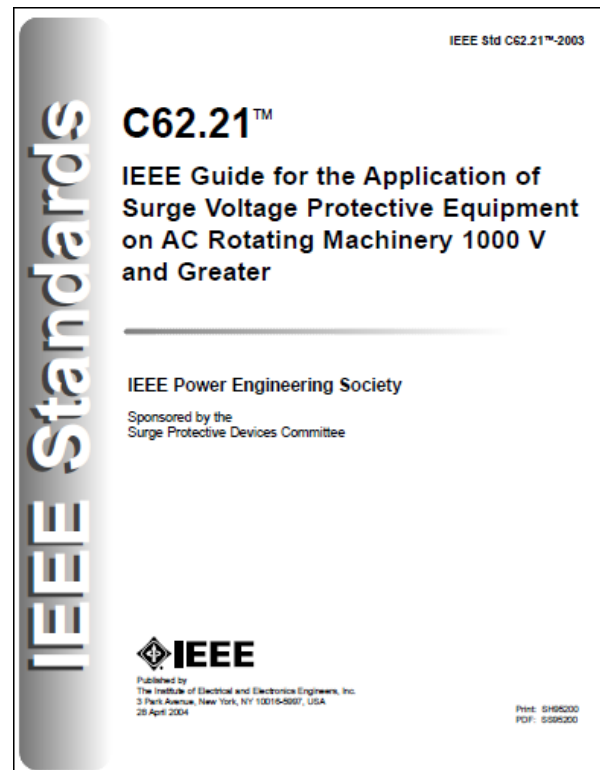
IEEE Std C62.21™-2003

IEEE Standards

C62.21™

IEEE Guide for the Application of Surge Voltage Protective Equipment on AC Rotating Machinery 1000 V and Greater

IEEE Power Engineering Society

Sponsored by the
Surge Protective Devices Committee

IEEE

Published by
The Institute of Electrical and Electronics Engineers, Inc.
3 Park Avenue, New York, NY 10016-5997, USA
28 April 2004

Print: SH95200
PDF: SS95200